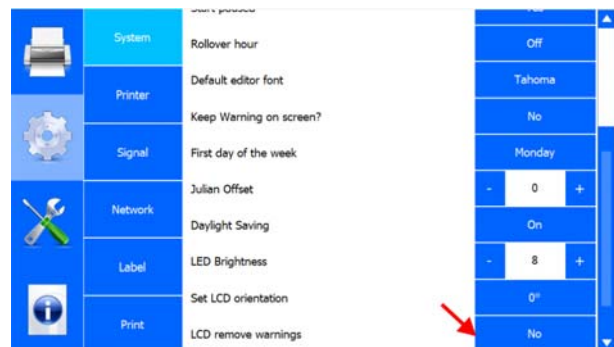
System
Printer
Signal
Network
Label
Print

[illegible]
Rollover hour
Off
Default editor font
Tahoma
Keep Warning on screen?
No
First day of the week
Monday
Julian Offset
-
0
+
Daylight Saving
On
LED Brightness
-
8
+
Set LCD orientation
0°
LCD remove warnings
No